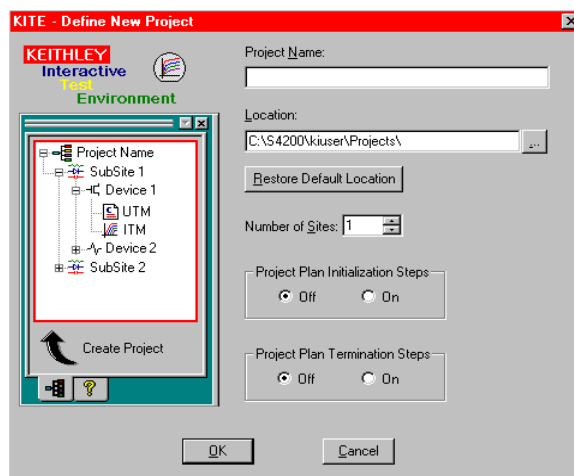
KITE - Define New Project

KEITHLEY
Interactive
Test
Environment

Project Name
SubSite 1
Device 1
UTM
ITM
Device 2
SubSite 2

Create Project

Project Name:

Location:
C:\S4200\kiuser\Projects\

Restore Default Location

Number of Sites: 1

Project Plan Initialization Steps
Off On

Project Plan Termination Steps
Off On

OK Cancel